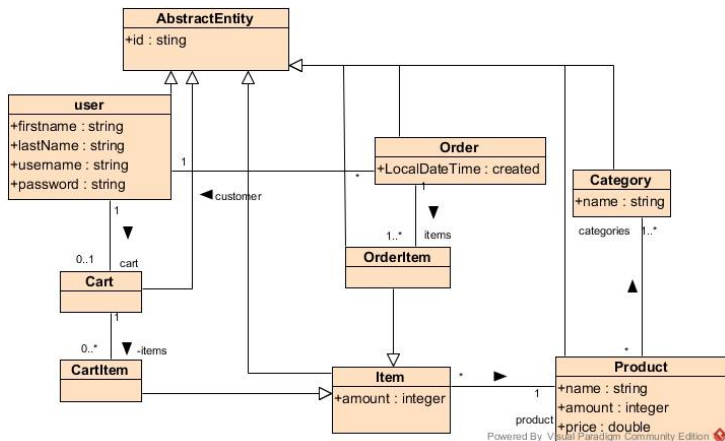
AbstractEntity
+id : sting

user
+firstname : string
+lastName : string
+username : string
+password : string

Order
+LocalDateTime : created

Category
+name : string

1
*
◄customer
1
▼
1..*
items
categories 1..*
1
▼
0..1
cart

OrderItem

Cart
1
0..*
▼ -items
▲
*

CartItem

Item
+amount : integer
*
►
1
product

Product
+name : string
+amount : integer
+price : double

Powered By Visual Paradigm Community Edition